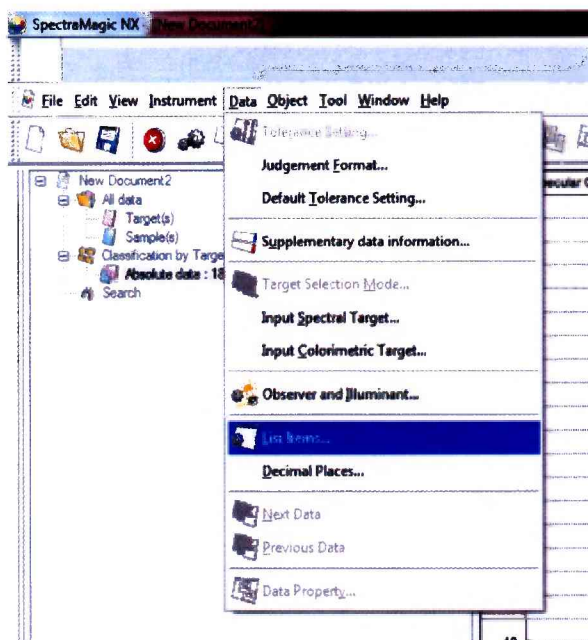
SpectraMagic NX [New Document2]

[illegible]

File Edit View Instrument Data Object Tool Window Help

New Document2
All data
Target(s)
Sample(s)
Classification by Targe
Absolute data : 18
Search

Tolerance Setting...
Judgement Format...
Default Tolerance Setting...
Supplementary data information...
Target Selection Mode...
Input Spectral Target...
Input Colorimetric Target...
Observer and Illuminant...
List Items...
Decimal Places...
Next Data
Previous Data
Data Property...

pecular C

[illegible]